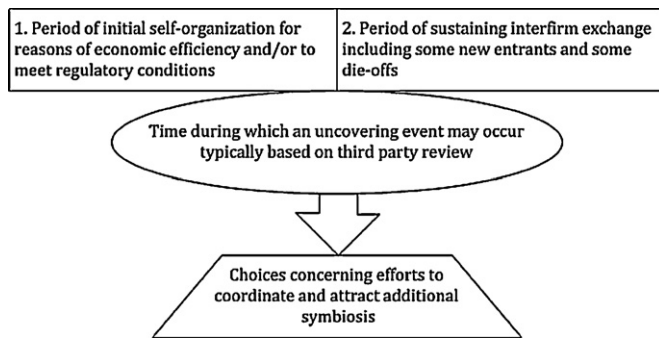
1. Period of initial self-organization for reasons of economic efficiency and/or to meet regulatory conditions

2. Period of sustaining interfirm exchange including some new entrants and some die-offs

Time during which an uncovering event may occur typically based on third party review

Choices concerning efforts to coordinate and attract additional symbiosis